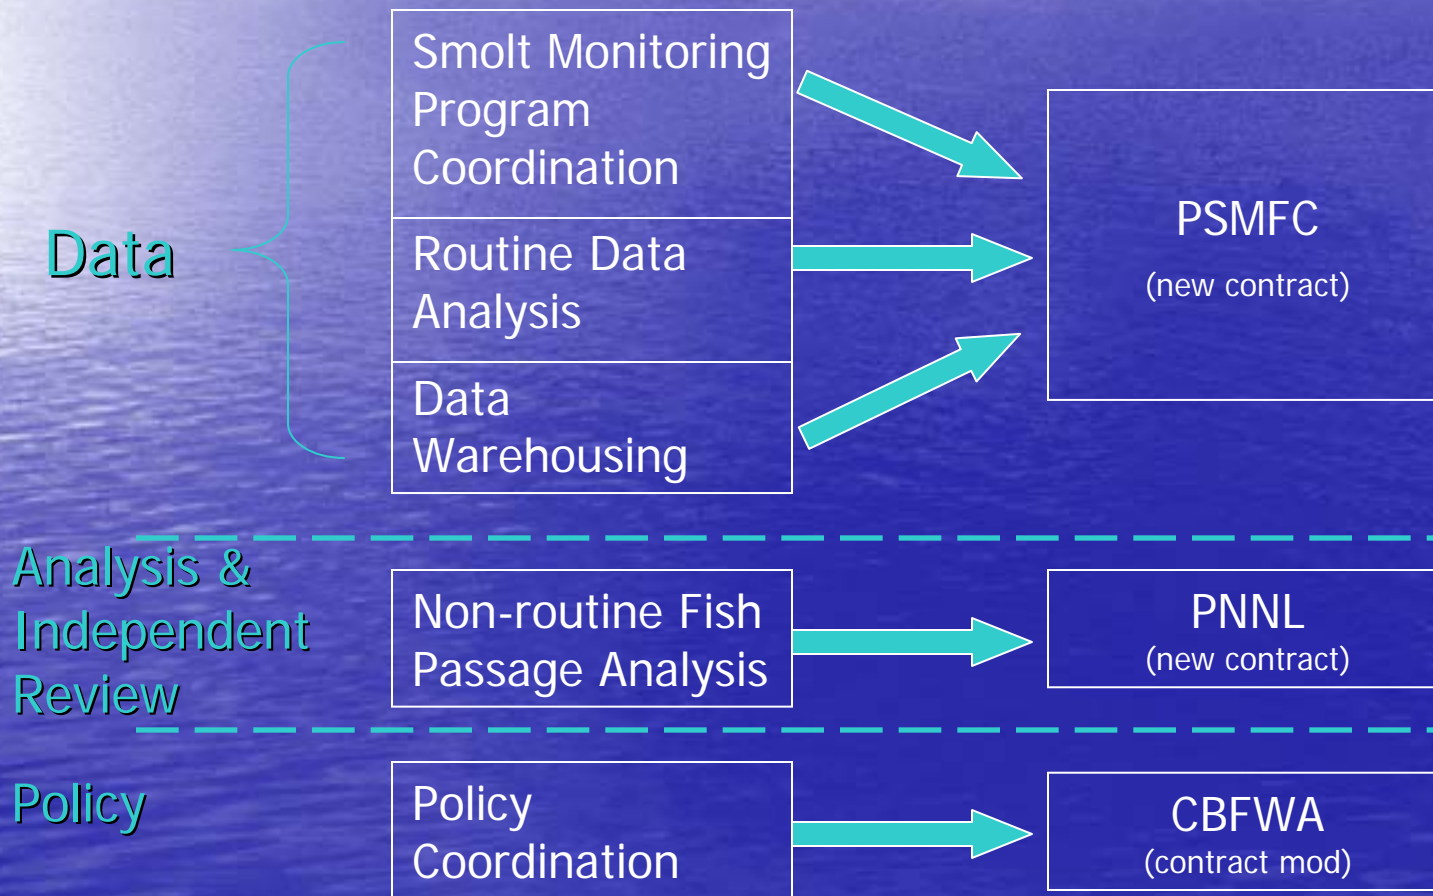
Data

Smolt Monitoring Program Coordination

Routine Data Analysis

Data Warehousing

PSMFC
(new contract)

Analysis & Independent Review

Non-routine Fish Passage Analysis

PNNL
(new contract)

Policy

Policy Coordination

CBFWA
(contract mod)